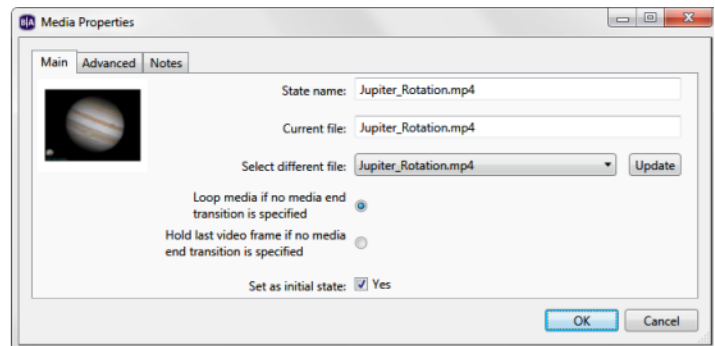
Media Properties

Main | Advanced | Notes

State name: Jupiter_Rotation.mp4

Current file: Jupiter_Rotation.mp4

Select different file: Jupiter_Rotation.mp4 | Update

Loop media if no media end transition is specified

Hold last video frame if no media end transition is specified

Set as initial state: Yes

OK | Cancel